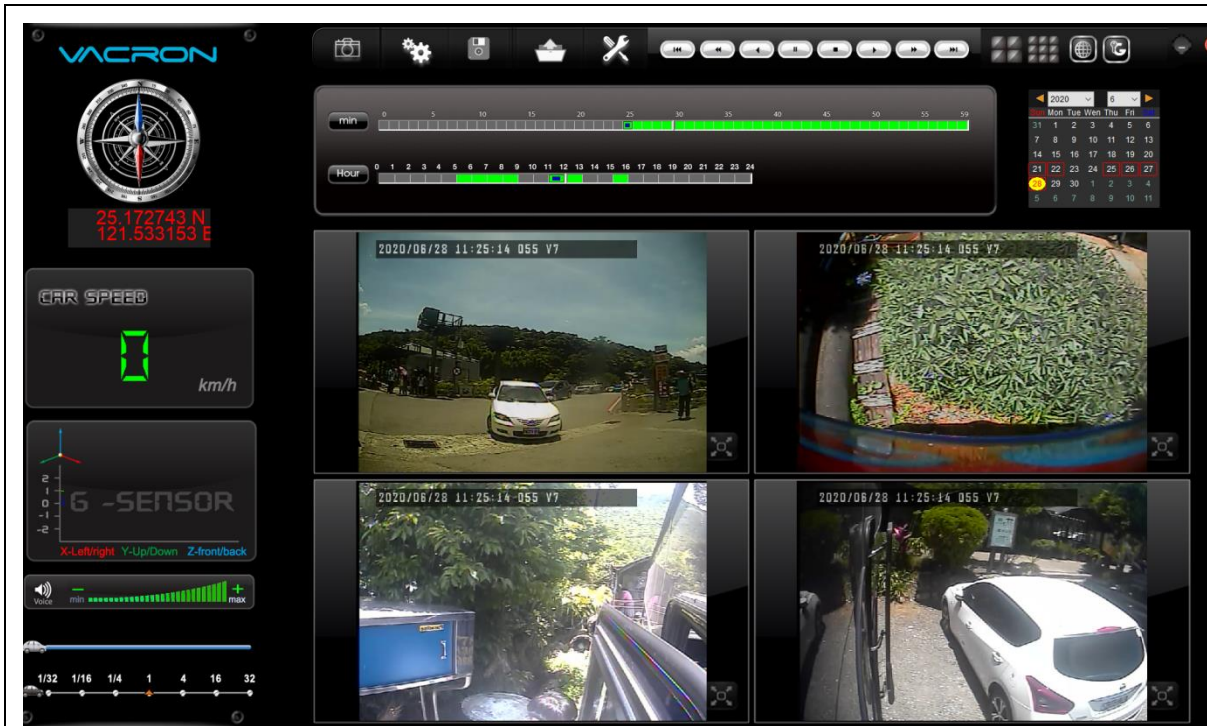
VACRON

25.172743 N
121.533153 E

CAR SPEED
0
km/h

2
1
0
-1
-2
G-SENSOR
X-Left/right Y-Up/Down Z-front/back

Voice
min
max

1/32 1/16 1/4 1 4 16 32

min
0 5 10 15 20 25 30 35 40 45 50 55 59

Hour
0 1 2 3 4 5 6 7 8 9 10 11 12 13 14 15 16 17 18 19 20 21 22 23 24

2020 6
Sun Mon Tue Wen Thu Fri Sat
| Sun | Mon | Tue | Wen | Thu | Fri | Sat |
|---|---|---|---|---|---|---|
| 31 | 1 | 2 | 3 | 4 | 5 | 6 |
| 7 | 8 | 9 | 10 | 11 | 12 | 13 |
| 14 | 15 | 16 | 17 | 18 | 19 | 20 |
| 21 | 22 | 23 | 24 | 25 | 26 | 27 |
| 28 | 29 | 30 | 1 | 2 | 3 | 4 |
| 5 | 6 | 7 | 8 | 9 | 10 | 11 |

2020/06/28 11:25:14 055 V7
2020/06/28 11:25:14 055 V7
2020/06/28 11:25:14 055 V7
2020/06/28 11:25:14 055 V7